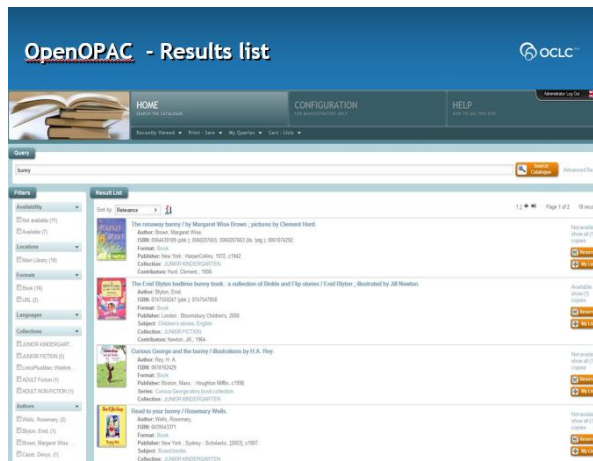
OpenOPAC - Results list

OCLC

HOME
SEARCH THE CATALOGUE

CONFIGURATION
FOR ADMINISTRATORS ONLY

HELP
HOW TO USE THIS SITE

Administrator Log Out

Recently Viewed ▼ Print - Save ▼ My Queries ▼ Cart - Lists ▼

Query

bunny

Search Catalogue

Advanced Se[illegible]

Filters

Availability
Not available (11)
Available (7)

Locations
Main Library (18)

Formats
Book (16)
URL (2)

Languages

Collections
JUNIOR KINDERGART...
JUNIOR FICTION (5)
LinksPlusMac Website...
ADULT Fiction (1)
ADULT NON-FICTION (1)

Authors
Wells, Rosemary (2)
Blyton, Enid (1)
Brown, Margaret Wise...
Cabe, Denys (1)

Result List

Sort by Relevance

1 2 Page 1 of 2 18 reco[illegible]

The runaway bunny / by Margaret Wise Brown ; pictures by Clement Hurd.
Author: Brown, Margaret Wise.
ISBN: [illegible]
Format: Book
Publisher: New York : HarperCollins, 1972, c1942.
Collection: JUNIOR KINDERGARTEN
Contributors: Hurd, Clement , 1908-

The Enid Blyton bedtime bunny book : a collection of tinkle and flip stories / Enid Blyton ; illustrated by Jill Newton.
Author: Blyton, Enid.
ISBN: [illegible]
Format: Book
Publisher: London : Bloomsbury Children's, 2000.
Subject: Children's stories, English.
Collection: JUNIOR FICTION
Contributors: Newton, Jill , 1964-

Curious George and the bunny / illustrations by H.A. Rey.
Author: Rey, H. A.
ISBN: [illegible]
Format: Book
Publisher: Boston, Mass. : Houghton Mifflin, c1998.
Series: Curious George story book collection.
Collection: JUNIOR KINDERGARTEN

Read to your bunny / Rosemary Wells.
Author: Wells, Rosemary.
ISBN: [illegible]
Format: Book
Publisher: New York ; Sydney : Scholastic, [2003], c1997.
Subject: Board books
Collection: JUNIOR KINDERGARTEN

Not availa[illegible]
Available
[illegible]